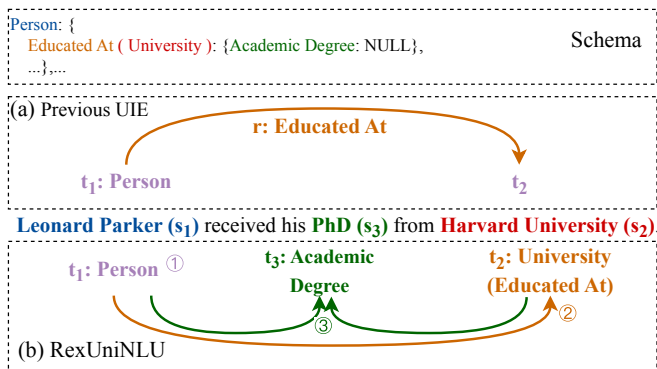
Person: {
Educated At ( University ): {Academic Degree: NULL},
...},...

Schema

(a) Previous UIE

r: Educated At

$t_1$: Person

$t_2$

Leonard Parker ($s_1$) received his PhD ($s_3$) from Harvard University ($s_2$).

$t_1$: Person ①

$t_3$: Academic Degree

$t_2$: University (Educated At)

③

②

(b) RexUniNLU